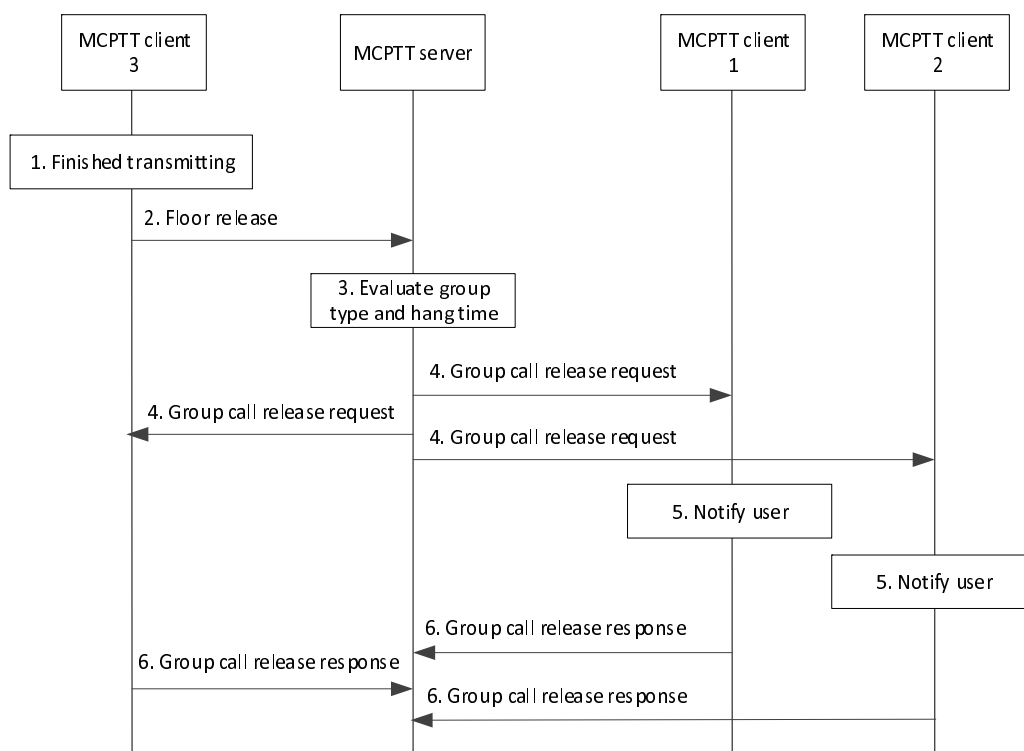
MCPTT client 3

MCPTT server

MCPTT client 1

MCPTT client 2

1. Finished transmitting

2. Floor release

3. Evaluate group type and hang time

4. Group call release request

4. Group call release request

4. Group call release request

5. Notify user

5. Notify user

6. Group call release response

6. Group call release response

6. Group call release response